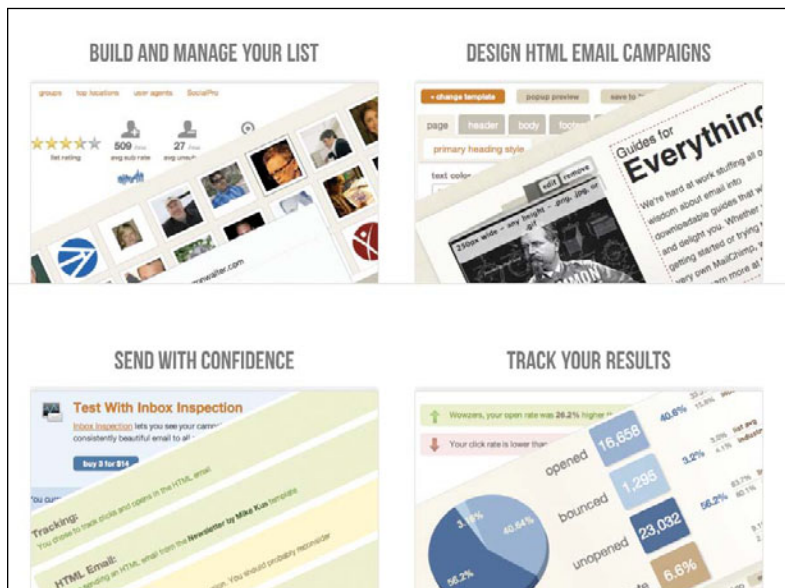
BUILD AND MANAGE YOUR LIST

groups top locations user agents SocialPro

list rating 509 avg sub rate 27 avg unsub

DESIGN HTML EMAIL CAMPAIGNS

« change template popup preview save to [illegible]

page header body footer

primary heading style

text color

edit remove

250px wide - any height - .gif, .jpg, or

Guides for Everything

We're hard at work stuffing all o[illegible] wisdom about email into downloadable guides that w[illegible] and delight you. Whether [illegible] getting started or trying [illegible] very own MailChimp, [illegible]

SEND WITH CONFIDENCE

Test With Inbox Inspection

Inbox Inspection lets you see your camp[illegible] consistently beautiful email to all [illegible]

buy 3 for $14

Tracking:
You chose to track clicks and opens in the HTML email

HTML Email:
sending an HTML email from the Newsletter by Mike Kus template
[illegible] You should probably reconsider

TRACK YOUR RESULTS

Wowzers, your open rate was 26.2% higher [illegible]

Your click rate is lower than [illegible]

opened 16,658
bounced 1,295
unopened 23,032
6.6%

40.6% 3.2% 56.2%

3.1% 40.6% 56.2%